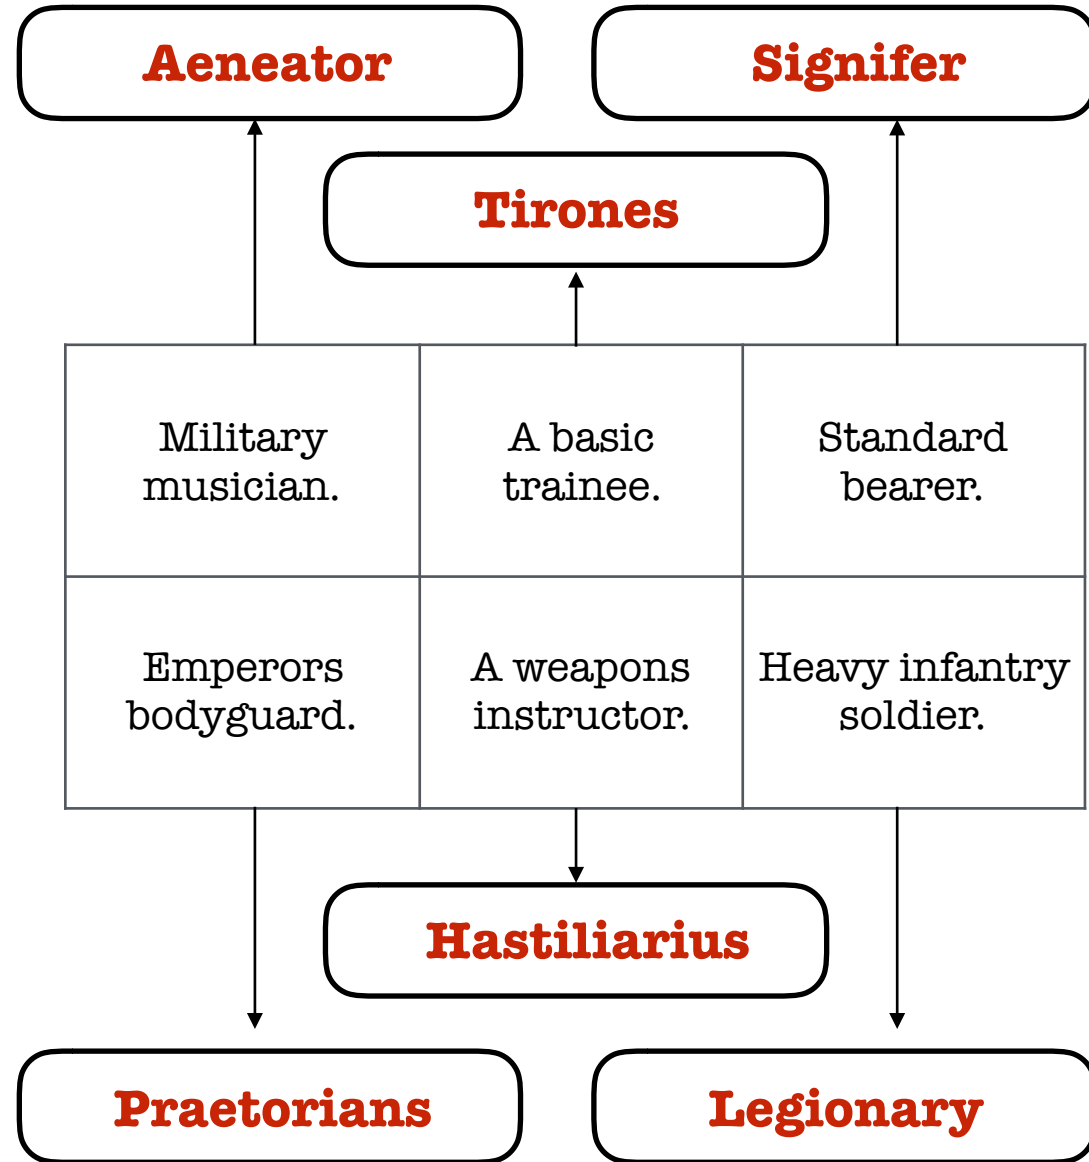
Aeneator

Signifer

Tirones

| Military musician. | A basic trainee. | Standard bearer. |
|---|---|---|
| Emperors bodyguard. | A weapons instructor. | Heavy infantry soldier. |

Hastiliarius

Praetorians

Legionary